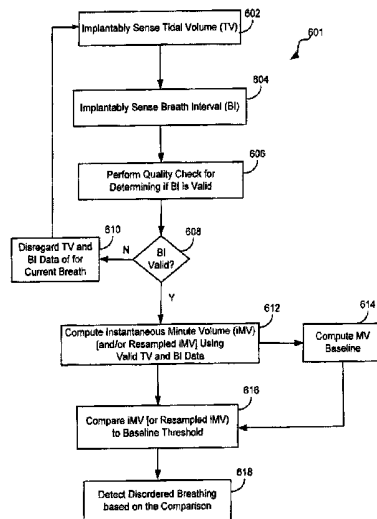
601

Implantably Sense Tidal Volume (TV)

602

Implantably Sense Breath Interval (BI)

604

Perform Quality Check for Determining if BI is Valid

606

BI Valid?

608

N

Disregard TV and BI Data of for Current Breath

610

Y

Compute Instantaneous Minute Volume (iMV) [and/or Resampled iMV] Using Valid TV and BI Data

612

Compute MV Baseline

614

Compare iMV [or Resampled iMV] to Baseline Threshold

616

Detect Disordered Breathing based on the Comparison

618